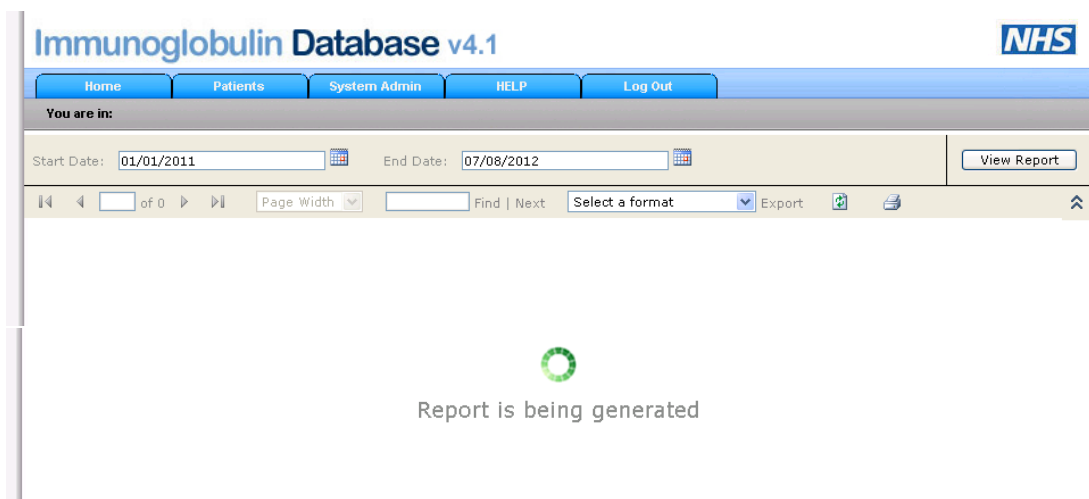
Immunoglobulin Database v4.1

NHS

Home | Patients | System Admin | HELP | Log Out

You are in:

Start Date: 01/01/2011 End Date: 07/08/2012 View Report

of 0 Page Width Find | Next Select a format Export

Report is being generated